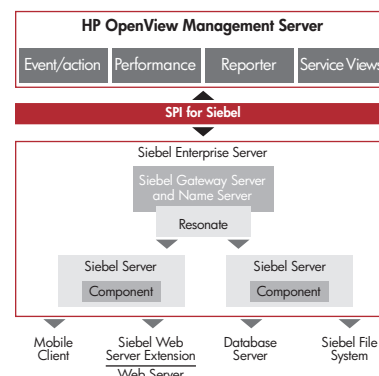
HP OpenView Management Server

Event/action

Performance

Reporter

Service Views

SPI for Siebel

Siebel Enterprise Server

Siebel Gateway Server and Name Server

Resonate

Siebel Server

Component

Siebel Server

Component

Mobile Client

Siebel Web Server Extension

Web Server

Database Server

Siebel File System